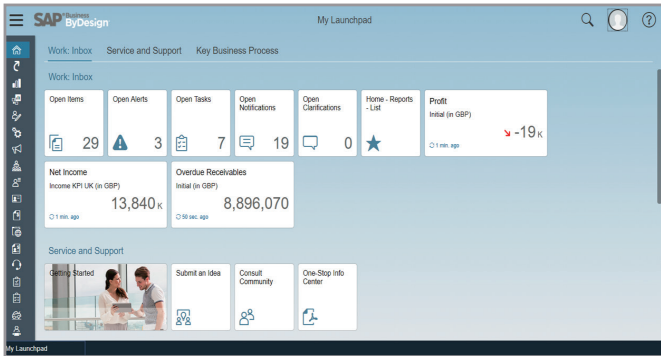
SAP Business ByDesign

My Launchpad

Work: Inbox Service and Support Key Business Process

Work: Inbox

Open Items 29

Open Alerts 3

Open Tasks 7

Open Notifications 19

Open Clarifications 0

Home - Reports - List

Profit
Initial (in GBP)
-19K
1 min. ago

Net Income
Income KPI UK (in GBP)
13,840K
1 min. ago

Overdue Receivables
Initial (in GBP)
8,896,070
50 sec. ago

Service and Support

Getting Started

Submit an Idea

Consult Community

One-Stop Info Center

My Launchpad